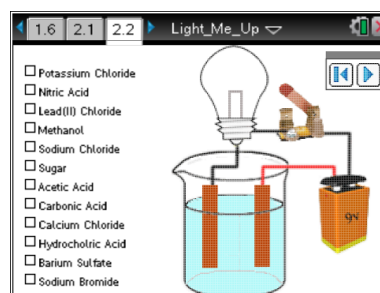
1.6 2.1 2.2 Light_Me_Up

☐ Potassium Chloride
☐ Nitric Acid
☐ Lead(II) Chloride
☐ Methanol
☐ Sodium Chloride
☐ Sugar
☐ Acetic Acid
☐ Carbonic Acid
☐ Calcium Chloride
☐ Hydrocholric Acid
☐ Barium Sulfate
☐ Sodium Bromide

9V